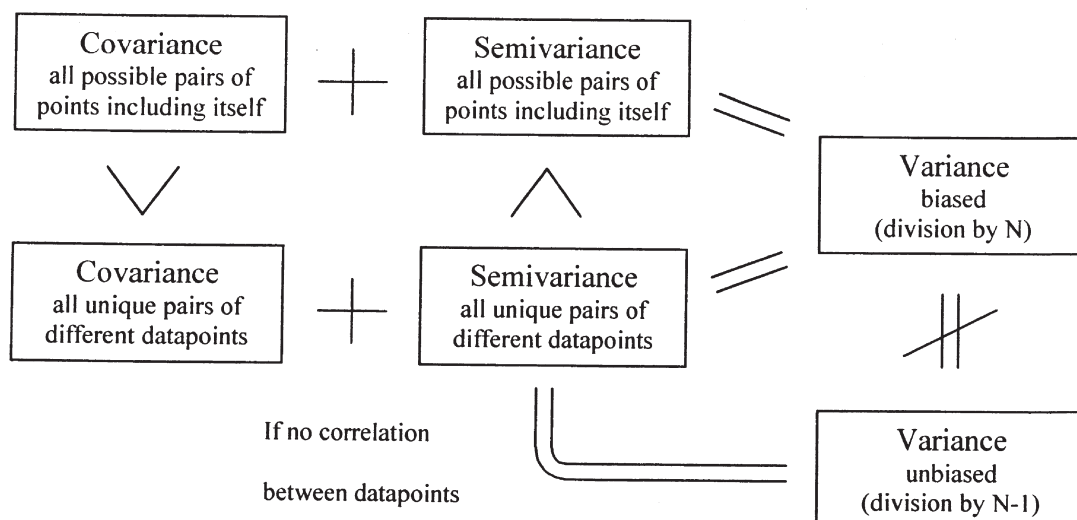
Covariance
all possible pairs of points including itself

+

Semivariance
all possible pairs of points including itself

=

Variance
biased
(division by N)

Covariance
all unique pairs of different datapoints

+

Semivariance
all unique pairs of different datapoints

=

≠

If no correlation

between datapoints

Variance
unbiased
(division by N-1)